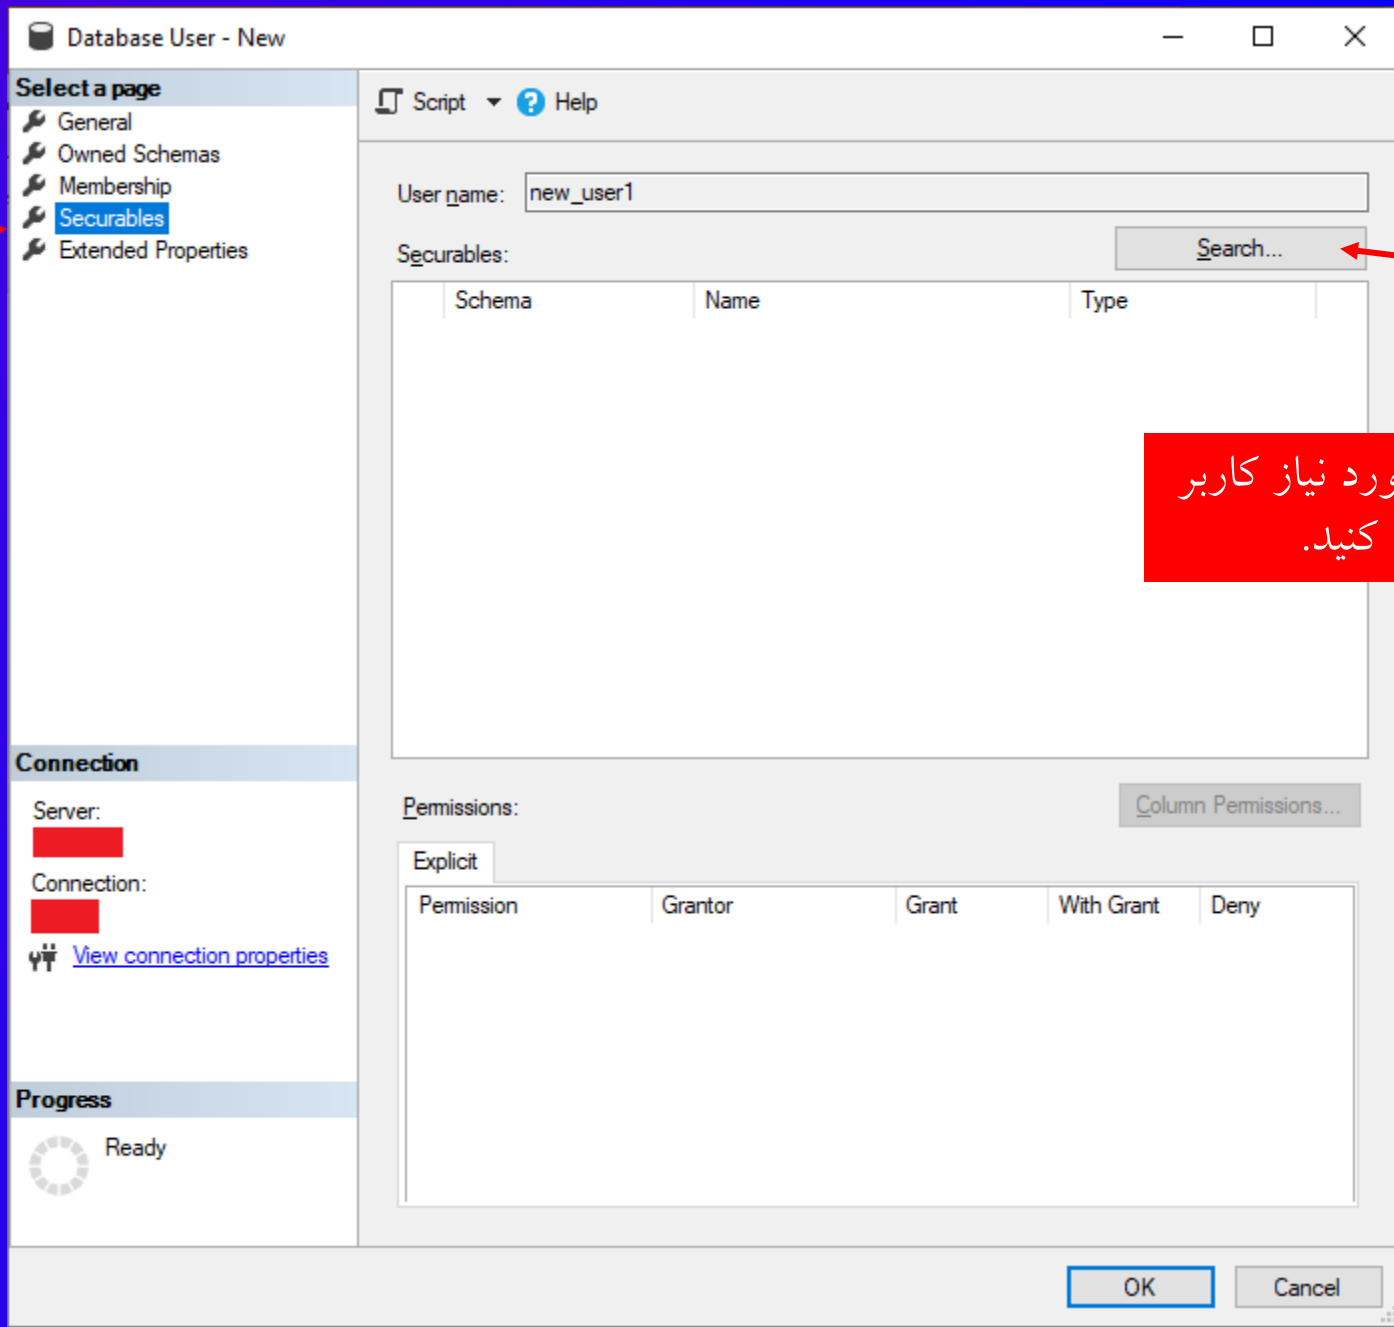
Database User - New

Select a page
General
Owned Schemas
Membership
Securables
Extended Properties

Script
Help

User name: new_user1

Securables:
Search...

| Schema | Name | Type |
|---|---|---|

ورد نیاز کاربر
کنید.

Connection
Server:
Connection:
View connection properties

Progress
Ready

Permissions:
Column Permissions...

Explicit

| Permission | Grantor | Grant | With Grant | Deny |
|---|---|---|---|---|

OK
Cancel